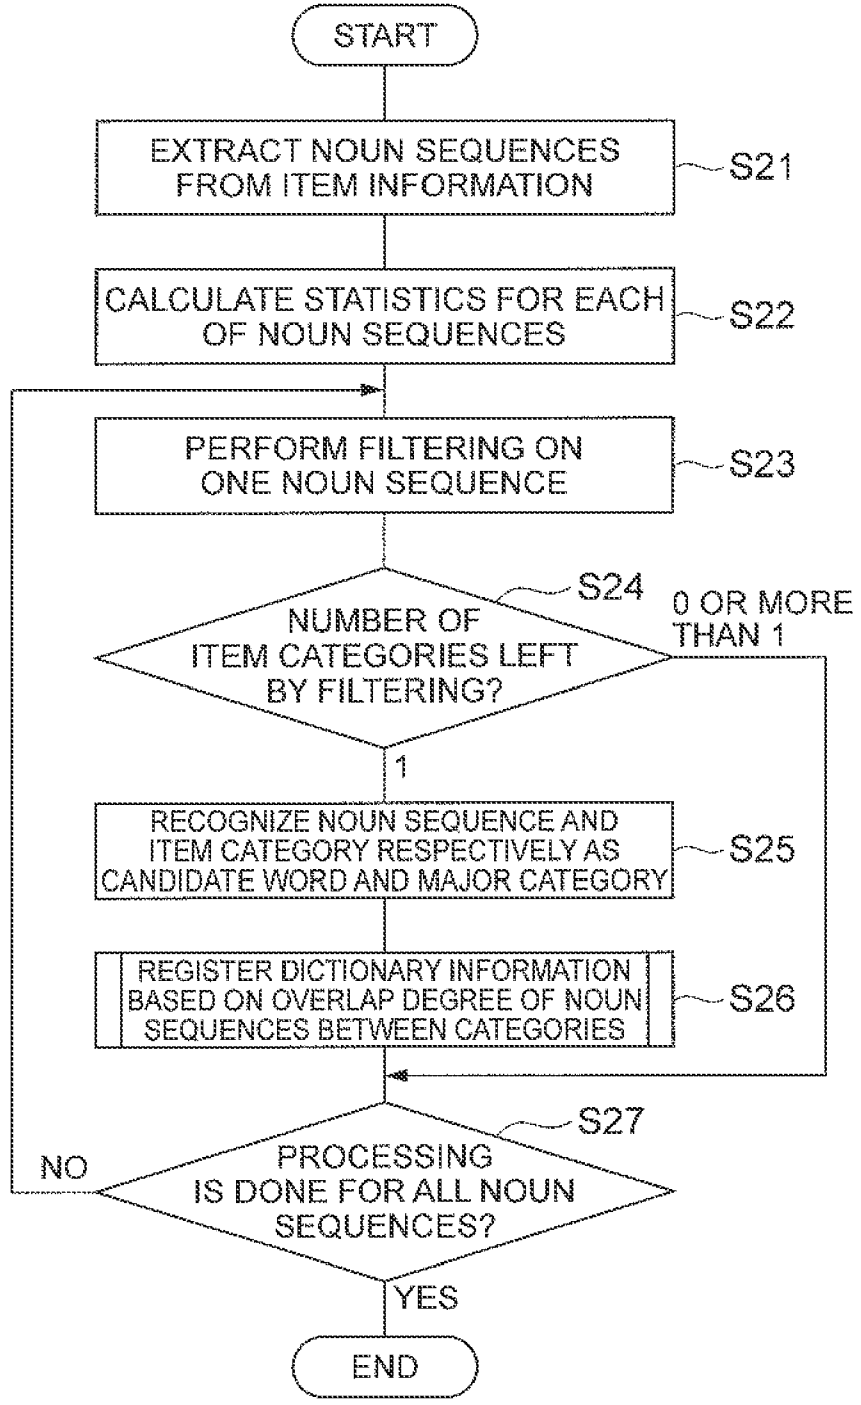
START

EXTRACT NOUN SEQUENCES FROM ITEM INFORMATION

S21

CALCULATE STATISTICS FOR EACH OF NOUN SEQUENCES

S22

PERFORM FILTERING ON ONE NOUN SEQUENCE

S23

S24

NUMBER OF ITEM CATEGORIES LEFT BY FILTERING?

0 OR MORE THAN 1

1

RECOGNIZE NOUN SEQUENCE AND ITEM CATEGORY RESPECTIVELY AS CANDIDATE WORD AND MAJOR CATEGORY

S25

REGISTER DICTIONARY INFORMATION BASED ON OVERLAP DEGREE OF NOUN SEQUENCES BETWEEN CATEGORIES

S26

S27

NO

PROCESSING IS DONE FOR ALL NOUN SEQUENCES?

YES

END